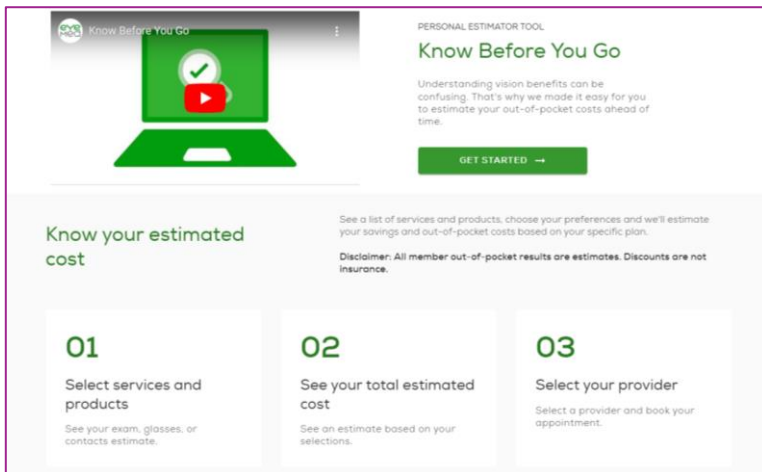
Know Before You Go

PERSONAL ESTIMATOR TOOL

Know Before You Go

Understanding vision benefits can be confusing. That's why we made it easy for you to estimate your out-of-pocket costs ahead of time.

GET STARTED →

Know your estimated cost

See a list of services and products, choose your preferences and we'll estimate your savings and out-of-pocket costs based on your specific plan.

Disclaimer: All member out-of-pocket results are estimates. Discounts are not insurance.

01

Select services and products

See your exam, glasses, or contacts estimate.

02

See your total estimated cost

See an estimate based on your selections.

03

Select your provider

Select a provider and book your appointment.